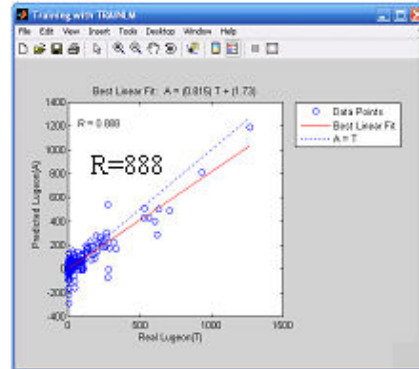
Training with TRAINLM

File Edit View Insert Tools Desktop Window Help

Best Linear Fit: A = (0.815) T + (1.73)

R = 0.888

R=888

Data Points
Best Linear Fit
A = T

Predicted Lugeon(A)

1400
1200
1000
800
600
400
200
0
-200
-400

0
500
1000
1500

Real Lugeon(T)